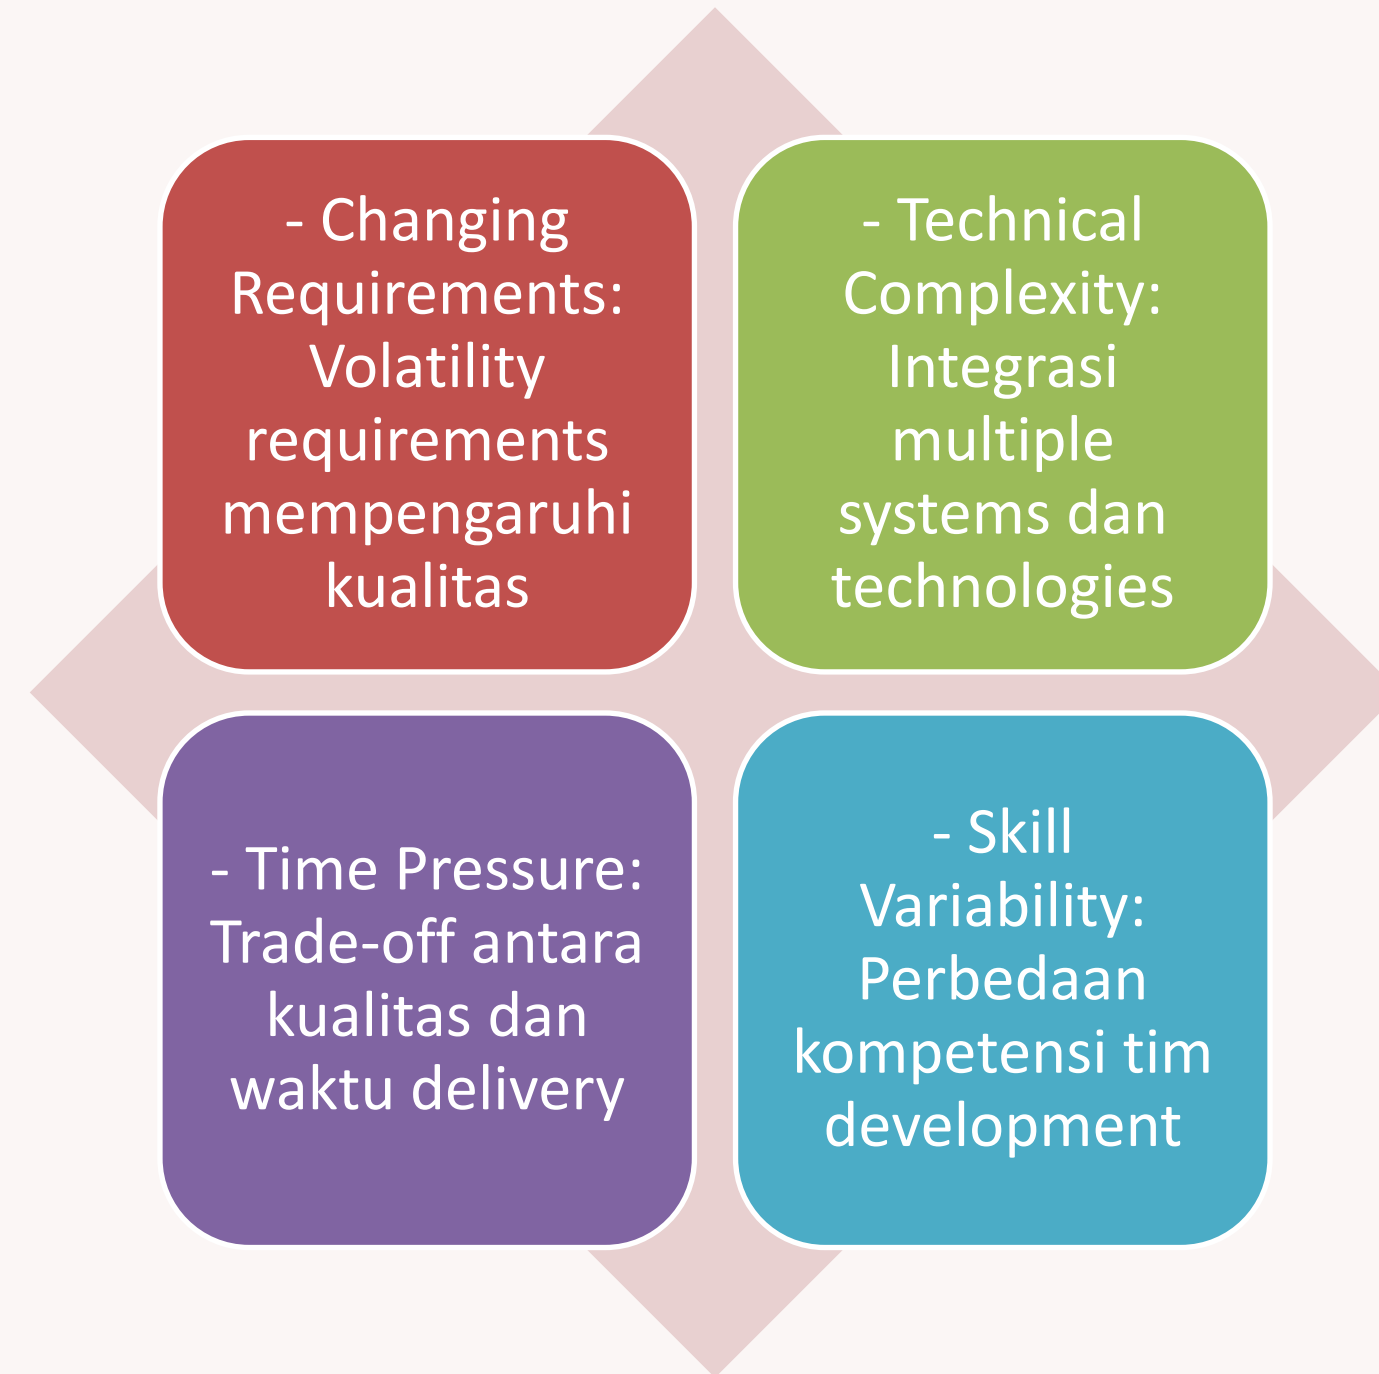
- Changing Requirements: Volatility requirements mempengaruhi kualitas

- Technical Complexity: Integrasi multiple systems dan technologies

- Time Pressure: Trade-off antara kualitas dan waktu delivery

- Skill Variability: Perbedaan kompetensi tim development